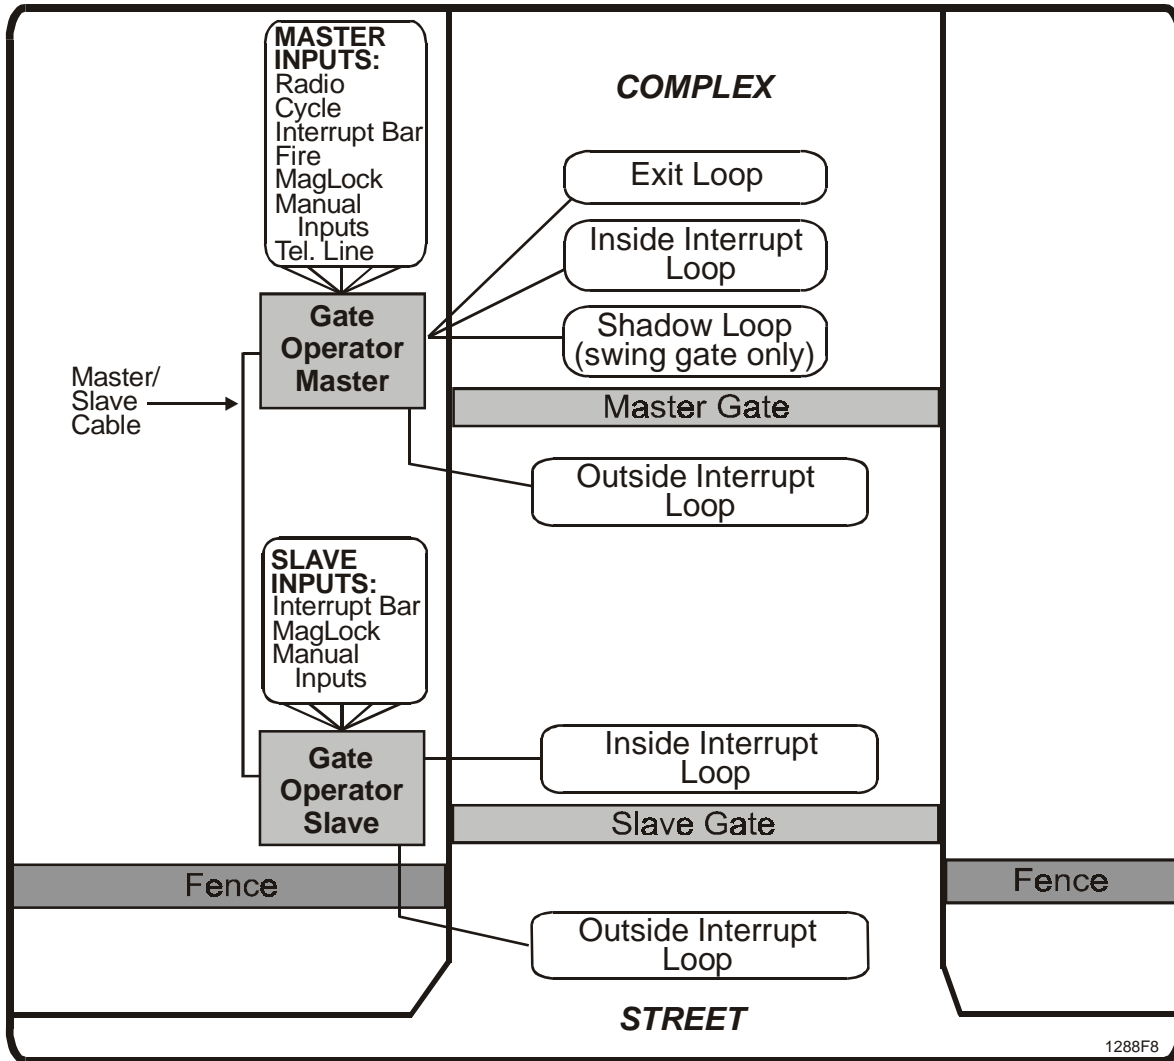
MASTER INPUTS:
Radio
Cycle
Interrupt Bar
Fire
MagLock
Manual Inputs
Tel. Line

COMPLEX

Exit Loop

Inside Interrupt Loop

Shadow Loop (swing gate only)

Gate Operator Master

Master/ Slave Cable

Master Gate

Outside Interrupt Loop

SLAVE INPUTS:
Interrupt Bar
MagLock
Manual Inputs

Gate Operator Slave

Inside Interrupt Loop

Slave Gate

Fence

Fence

Outside Interrupt Loop

STREET

1288F8